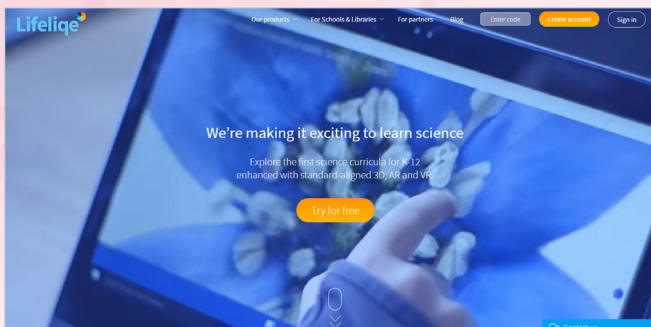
Lifeliqe

Our products
For Schools & Libraries
For partners
Blog
Enter code
Create account
Sign in

We're making it exciting to learn science

Explore the first science curricula for K-12 enhanced with standard-aligned 3D, AR and VR

Try for free

Contact us